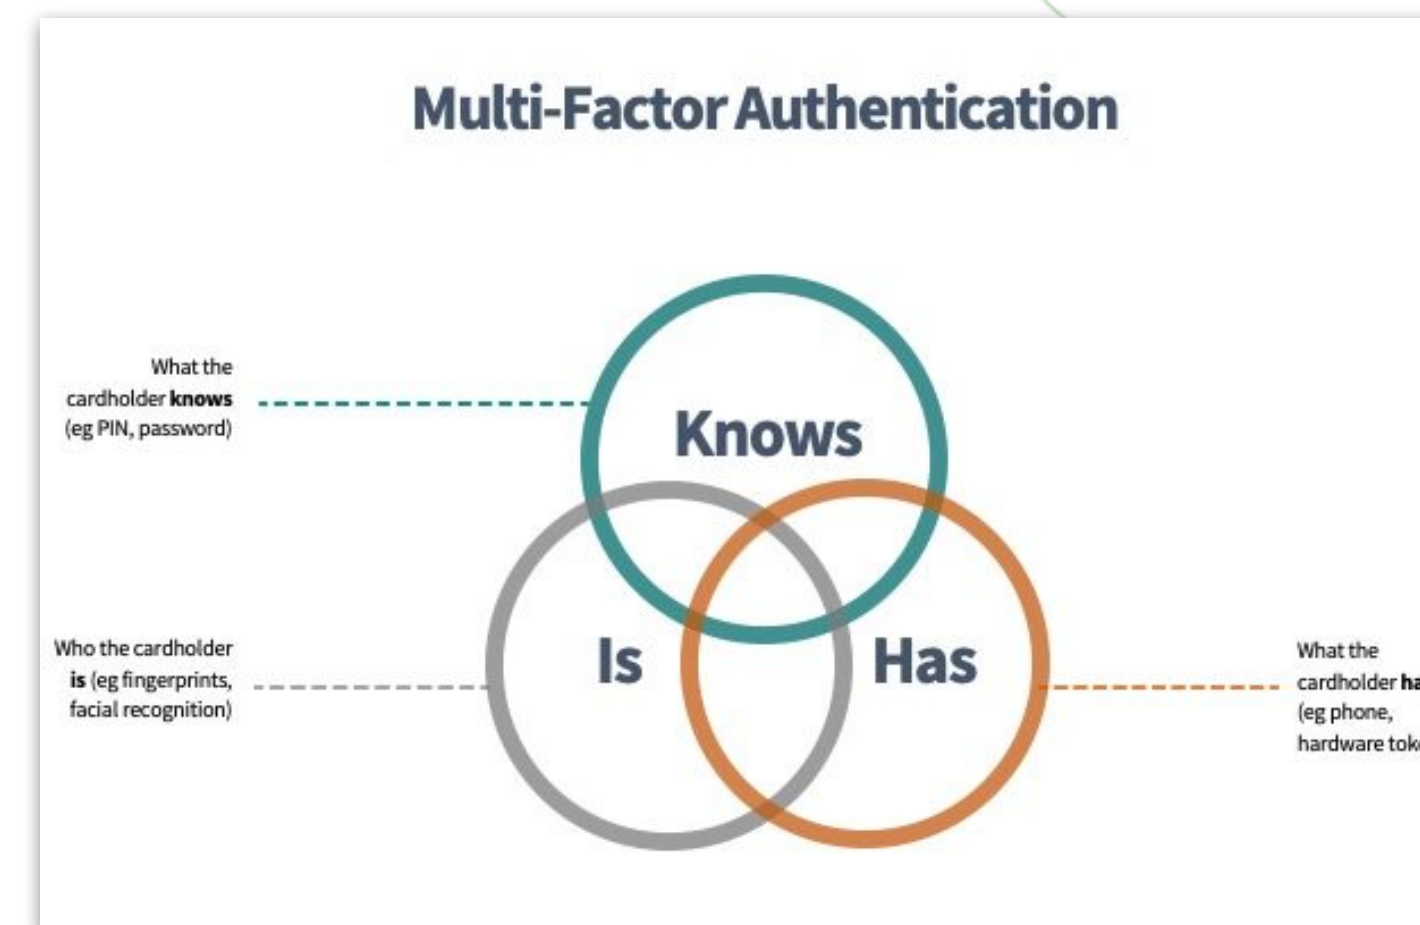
Multi-Factor Authentication

What the cardholder **knows** (eg PIN, password)

Knows

Who the cardholder **is** (eg fingerprints, facial recognition)

Is

Has

What the cardholder **ha**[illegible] (eg phone, hardware tok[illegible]